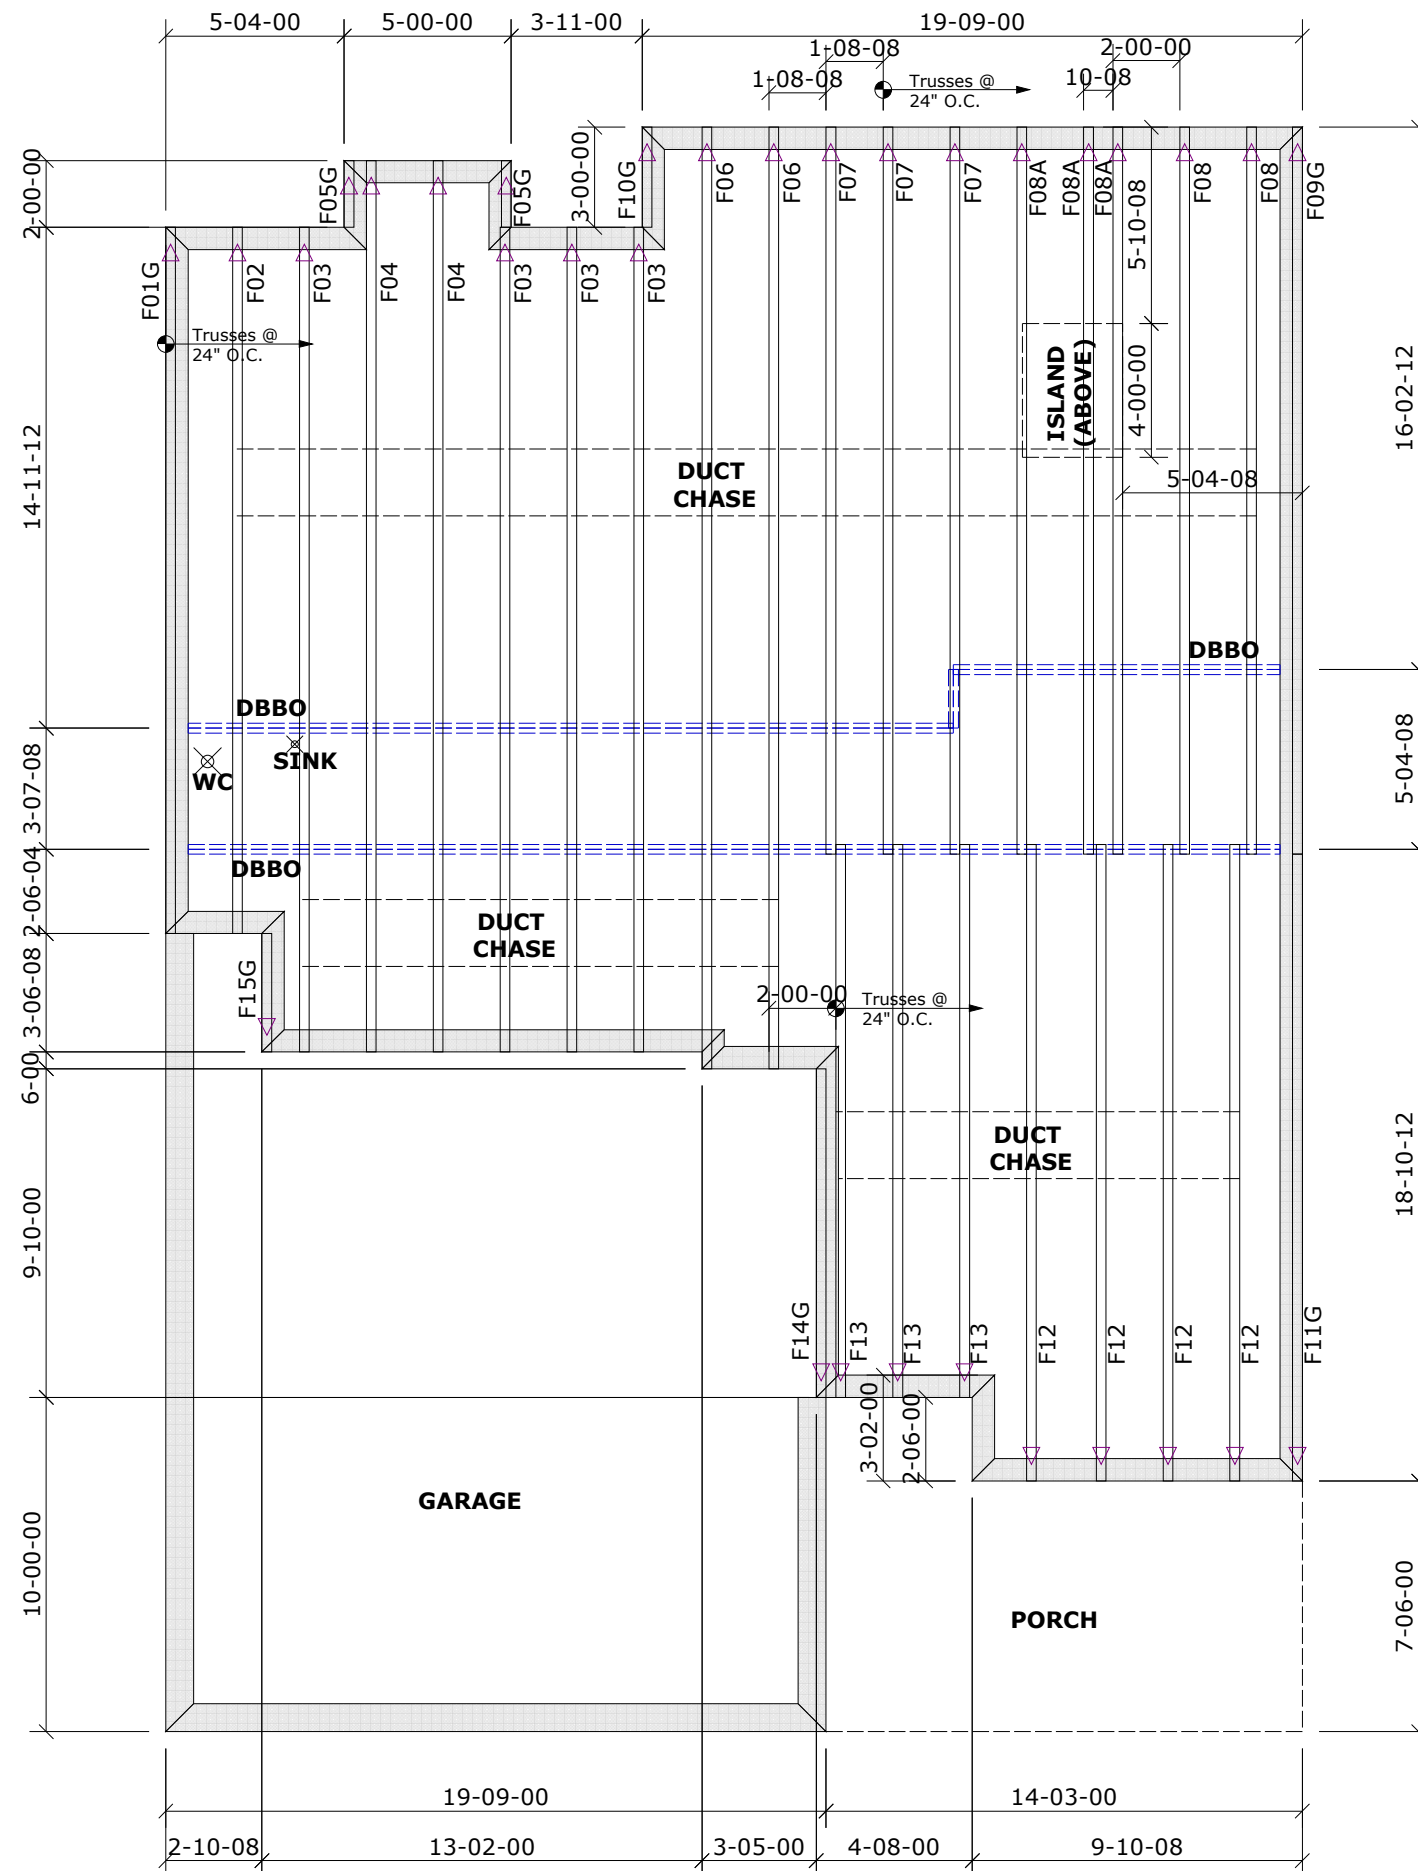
5-04-00 5-00-00 3-11-00 19-09-00

1-08-08
1-08-08
Trusses @ 24" O.C.
2-00-00
10-08

2-00-00
3-00-00
5-10-08

F05G F05G F10G F06 F06 F07 F07 F07 F08A F08A F08A F08 F08 F09G

F01G F02 F03 F04 F04 F03 F03 F03

Trusses @ 24" O.C.

14-11-12

ISLAND (ABOVE)
4-00-00
16-02-12
5-04-08

DUCT CHASE

DBBO

DBBO
WC
SINK
3-07-08
5-04-08

DBBO
2-06-04

DUCT CHASE
3-06-08
F15G

2-00-00
Trusses @ 24" O.C.

6-00

DUCT CHASE

9-10-00
18-10-12

F14G F13 F13 F13 F12 F12 F12 F12 F11G

3-02-00
2-06-00

GARAGE

10-00-00

PORCH

7-06-00

19-09-00 14-03-00

2-10-08 13-02-00 3-05-00 4-08-00 9-10-08